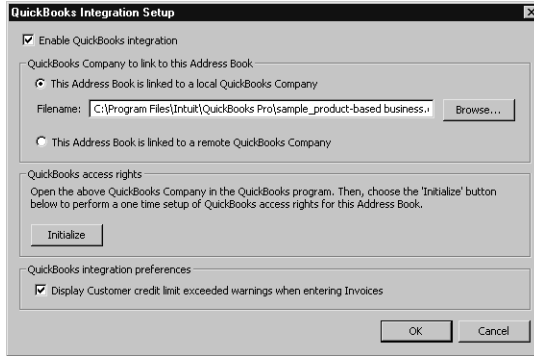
QuickBooks Integration Setup

Enable QuickBooks integration

QuickBooks Company to link to this Address Book

This Address Book is linked to a local QuickBooks Company

Filename: C:\Program Files\Intuit\QuickBooks Pro\sample_product-based business.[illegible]

Browse...

This Address Book is linked to a remote QuickBooks Company

QuickBooks access rights

Open the above QuickBooks Company in the QuickBooks program. Then, choose the 'Initialize' button below to perform a one time setup of QuickBooks access rights for this Address Book.

Initialize

QuickBooks integration preferences

Display Customer credit limit exceeded warnings when entering Invoices

OK

Cancel